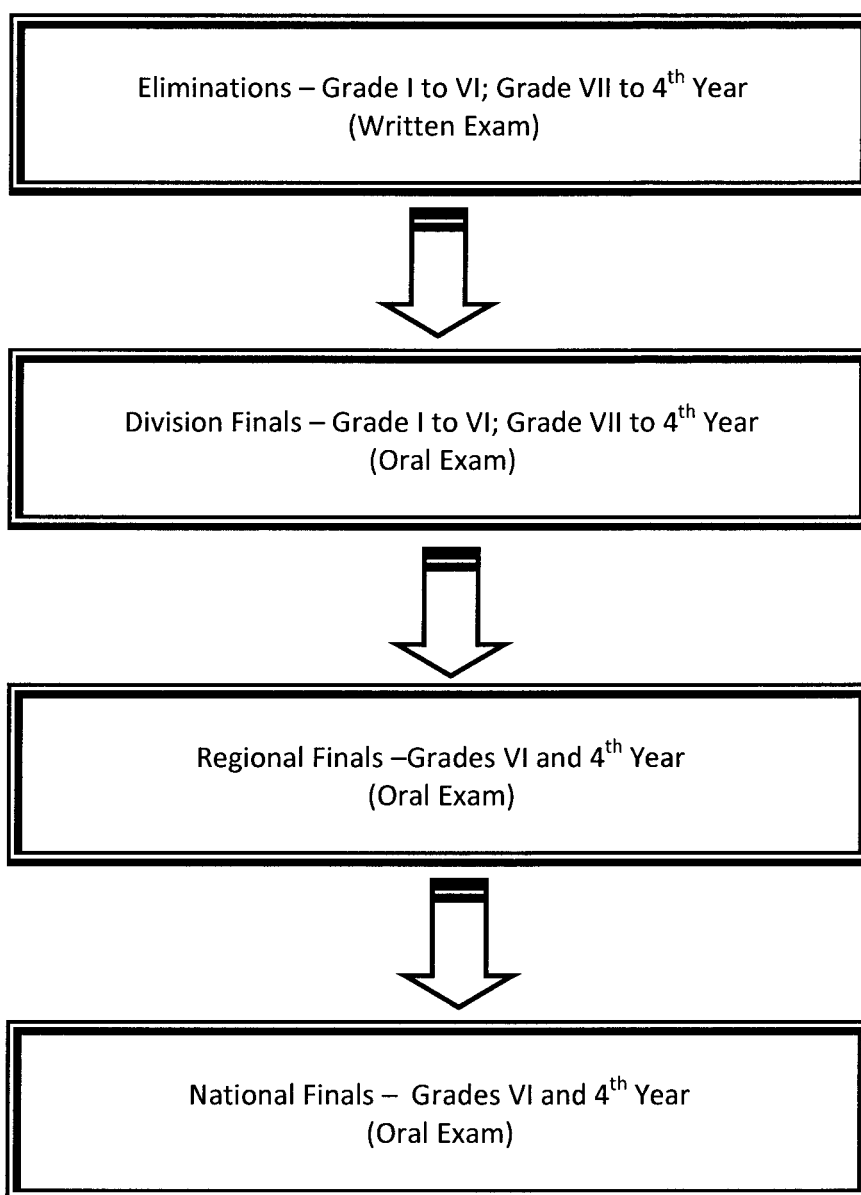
Eliminations – Grade I to VI; Grade VII to 4$^{th}$ Year
(Written Exam)

Division Finals – Grade I to VI; Grade VII to 4$^{th}$ Year
(Oral Exam)

Regional Finals –Grades VI and 4$^{th}$ Year
(Oral Exam)

National Finals – Grades VI and 4$^{th}$ Year
(Oral Exam)